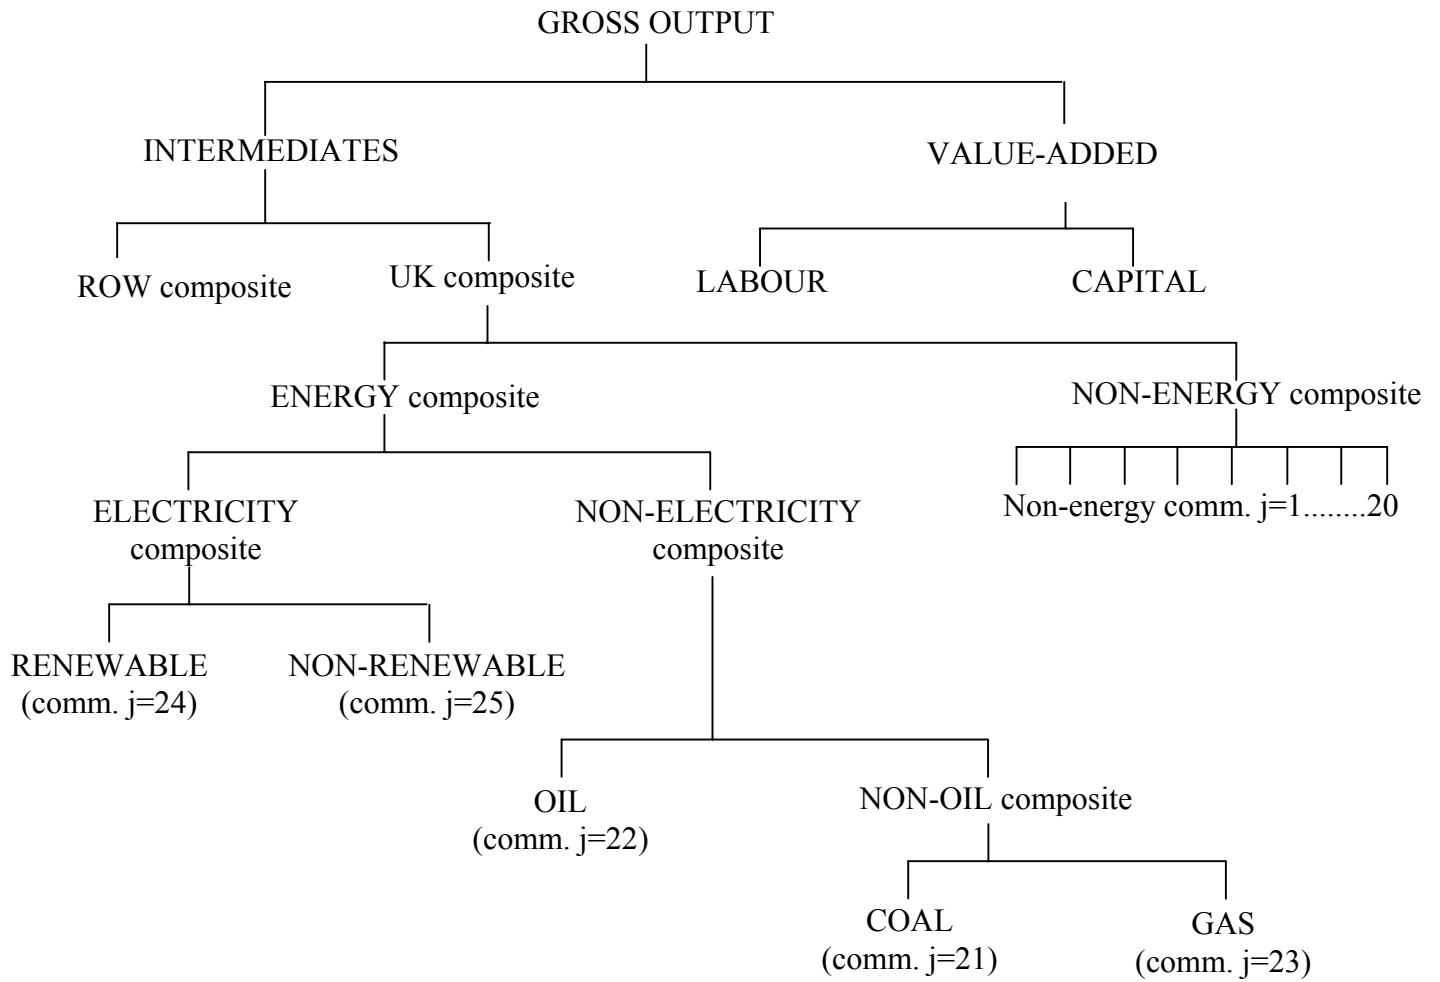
GROSS OUTPUT

INTERMEDIATES

VALUE-ADDED

ROW composite

UK composite

LABOUR

CAPITAL

ENERGY composite

NON-ENERGY composite

Non-energy comm. j=1........20

ELECTRICITY composite

NON-ELECTRICITY composite

RENEWABLE (comm. j=24)

NON-RENEWABLE (comm. j=25)

OIL (comm. j=22)

NON-OIL composite

COAL (comm. j=21)

GAS (comm. j=23)